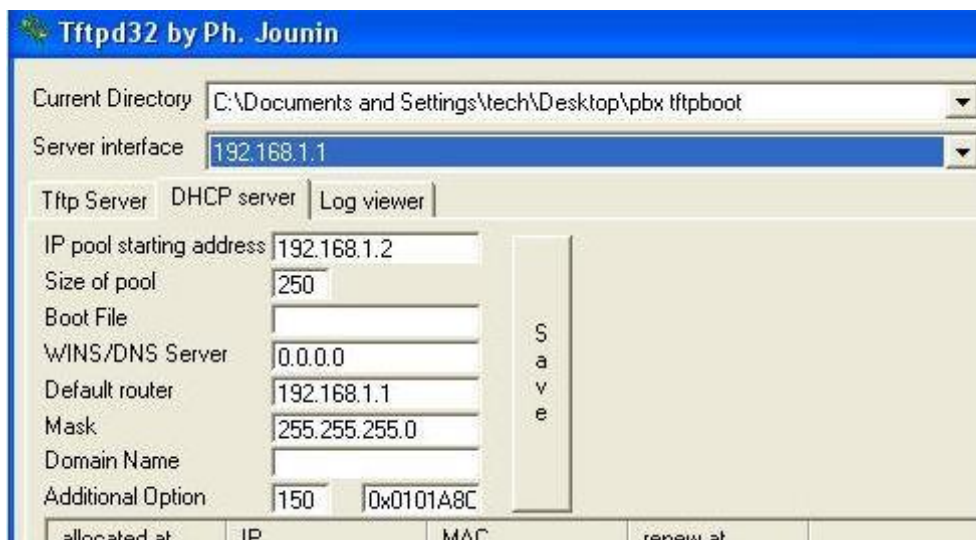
Tftpd32 by Ph. Jounin

Current Directory C:\Documents and Settings\tech\Desktop\pbx tftpboot

Server interface 192.168.1.1

Tftp Server DHCP server Log viewer

IP pool starting address 192.168.1.2

Size of pool 250

Boot File

WINS/DNS Server 0.0.0.0

Default router 192.168.1.1

Mask 255.255.255.0

Domain Name

Additional Option 150 0x0101A8C

Save

allocated at IP MAC renew at